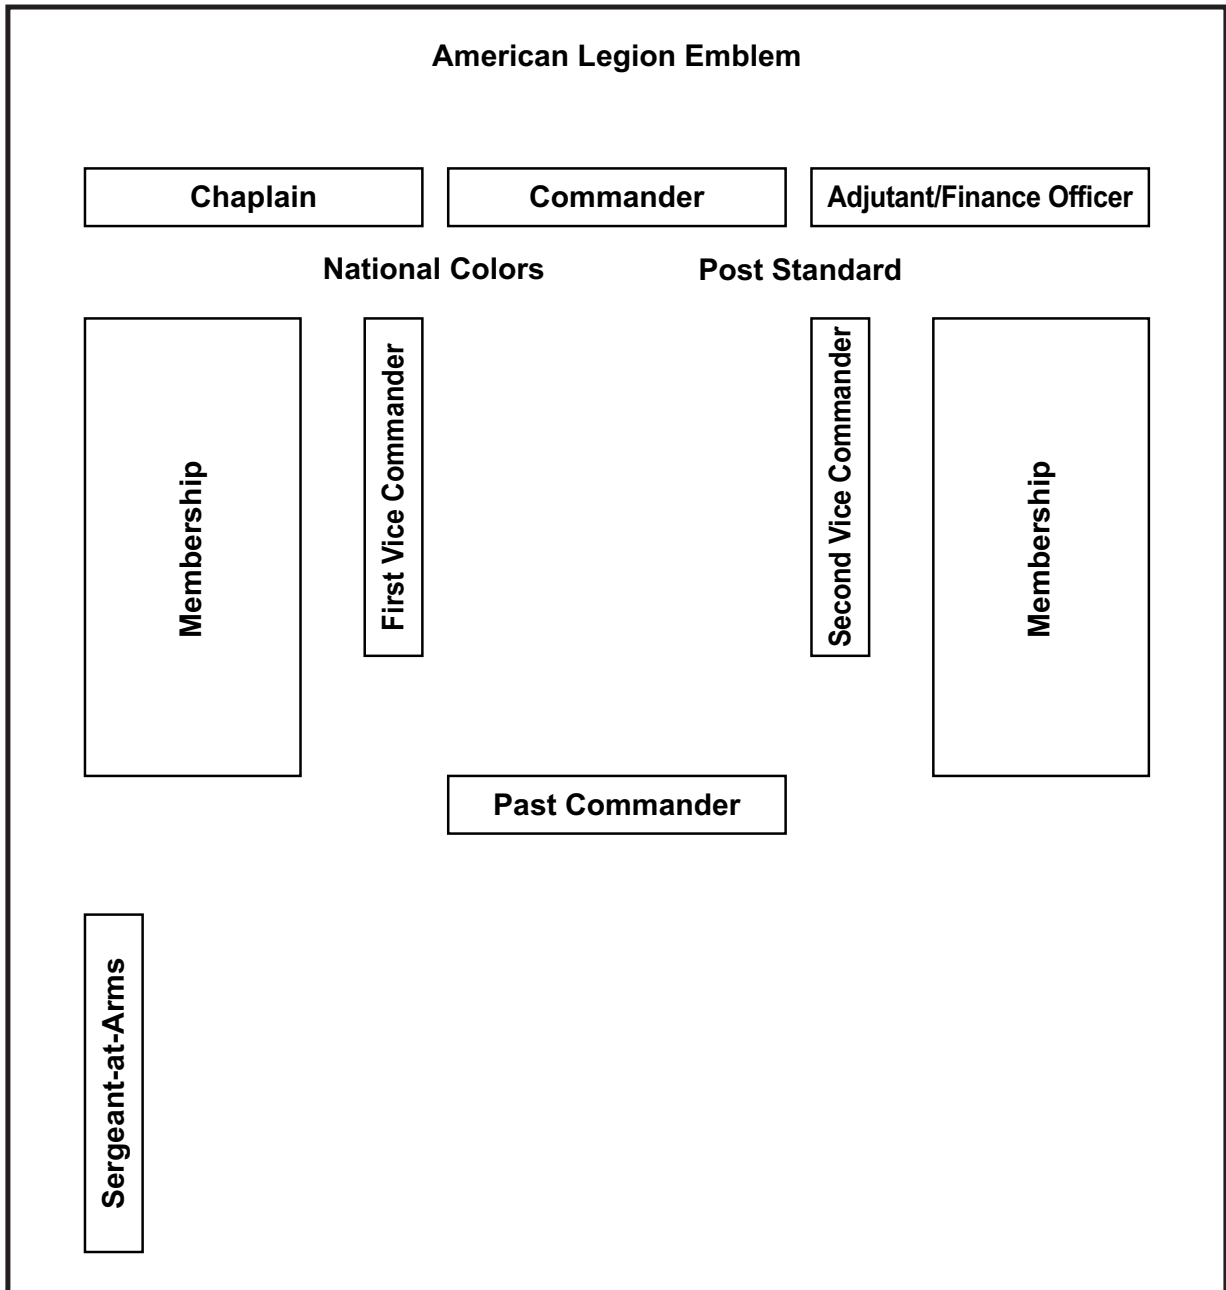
American Legion Emblem

Chaplain

Commander

Adjutant/Finance Officer

National Colors

Post Standard

Membership

First Vice Commander

Second Vice Commander

Membership

Past Commander

Sergeant-at-Arms